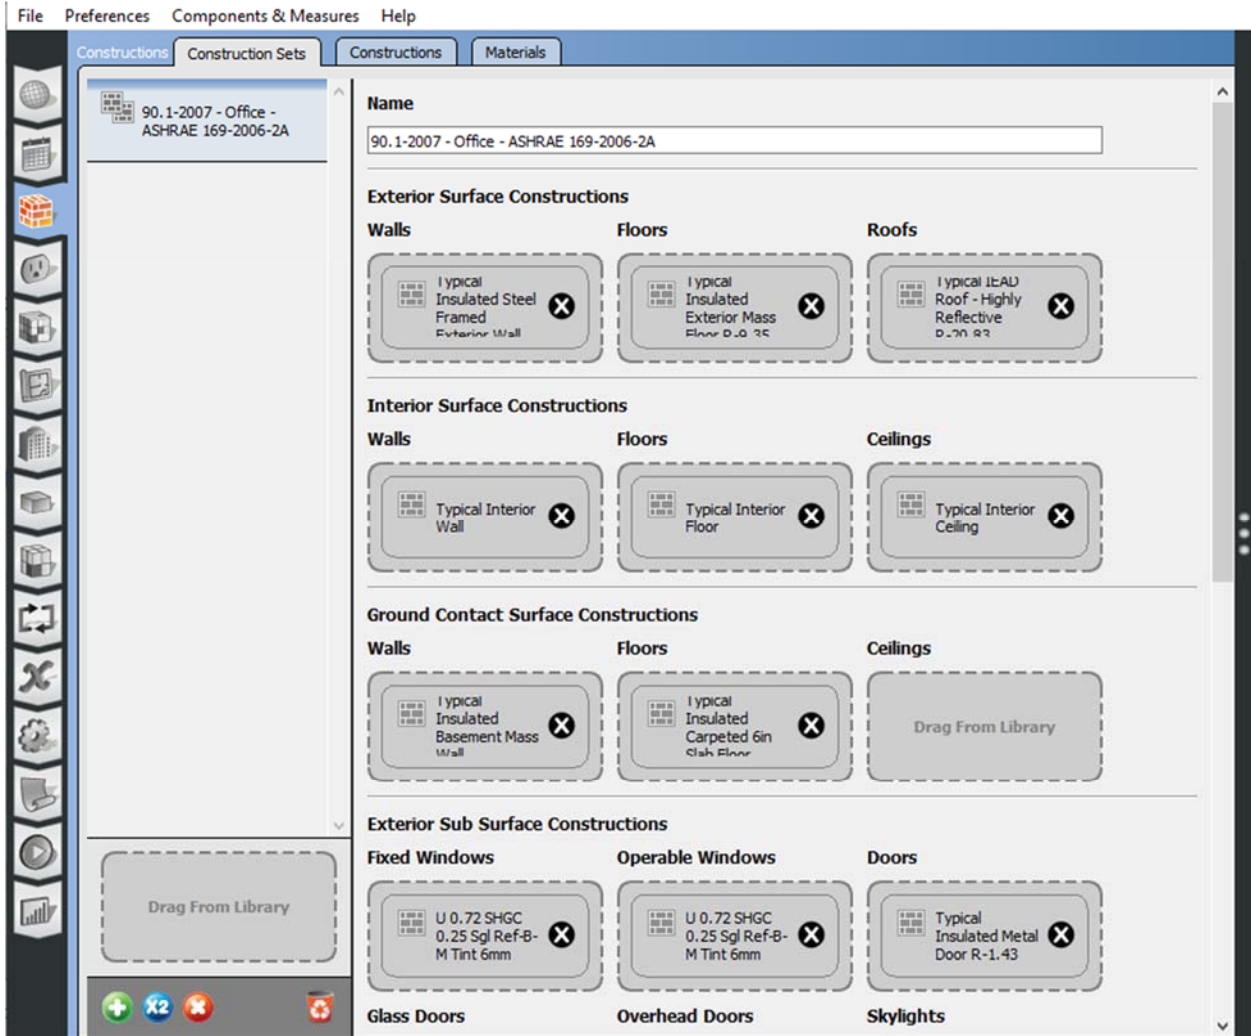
File Preferences Components & Measures Help

Constructions Construction Sets Constructions Materials

90.1-2007 - Office - ASHRAE 169-2006-2A

Drag From Library

x2

Name

90.1-2007 - Office - ASHRAE 169-2006-2A

Exterior Surface Constructions

Walls

Typical Insulated Steel Framed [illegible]

Floors

Typical Insulated Exterior Mass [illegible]

Roofs

Typical IEAD Roof - Highly Reflective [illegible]

Interior Surface Constructions

Walls

Typical Interior Wall

Floors

Typical Interior Floor

Ceilings

Typical Interior Ceiling

Ground Contact Surface Constructions

Walls

Typical Insulated Basement Mass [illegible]

Floors

Typical Insulated Carpeted 6in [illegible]

Ceilings

Drag From Library

Exterior Sub Surface Constructions

Fixed Windows

U 0.72 SHGC 0.25 Sgl Ref-B-M Tint 6mm

Operable Windows

U 0.72 SHGC 0.25 Sgl Ref-B-M Tint 6mm

Doors

Typical Insulated Metal Door R-1.43

Glass Doors

Overhead Doors

Skylights